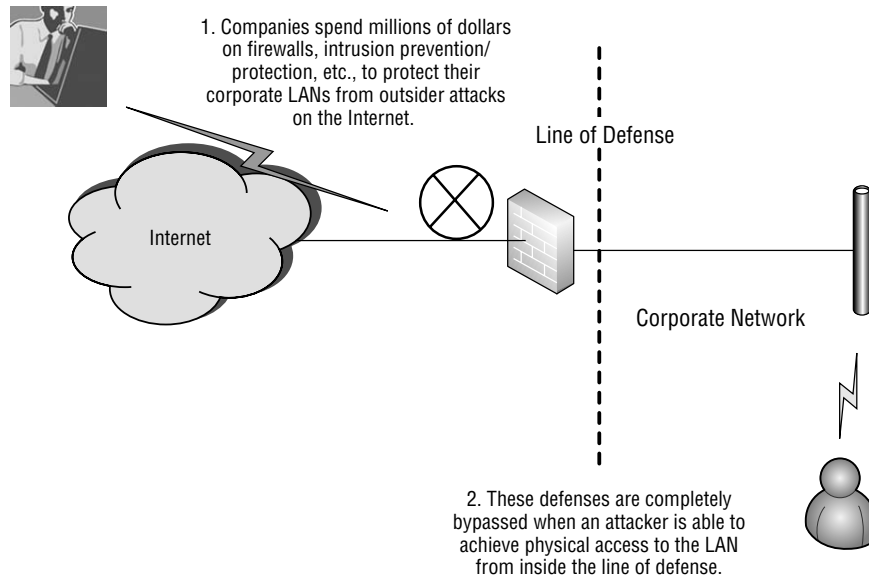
1. Companies spend millions of dollars on firewalls, intrusion prevention/ protection, etc., to protect their corporate LANs from outsider attacks on the Internet.

Line of Defense

Internet

Corporate Network

2. These defenses are completely bypassed when an attacker is able to achieve physical access to the LAN from inside the line of defense.